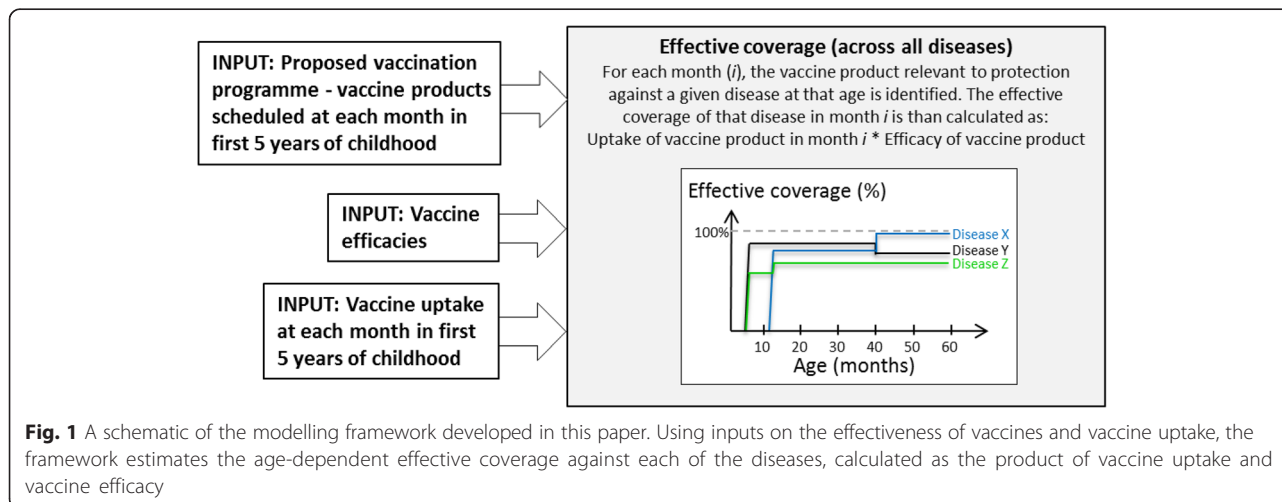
INPUT: Proposed vaccination programme - vaccine products scheduled at each month in first 5 years of childhood

INPUT: Vaccine efficacies

INPUT: Vaccine uptake at each month in first 5 years of childhood

Effective coverage (across all diseases)

For each month ($i$), the vaccine product relevant to protection against a given disease at that age is identified. The effective coverage of that disease in month $i$ is than calculated as: Uptake of vaccine product in month $i$ * Efficacy of vaccine product

Effective coverage (%)

100%

Disease X
Disease Y
Disease Z

10 20 30 40 50 60

Age (months)

**Fig. 1** A schematic of the modelling framework developed in this paper. Using inputs on the effectiveness of vaccines and vaccine uptake, the framework estimates the age-dependent effective coverage against each of the diseases, calculated as the product of vaccine uptake and vaccine efficacy